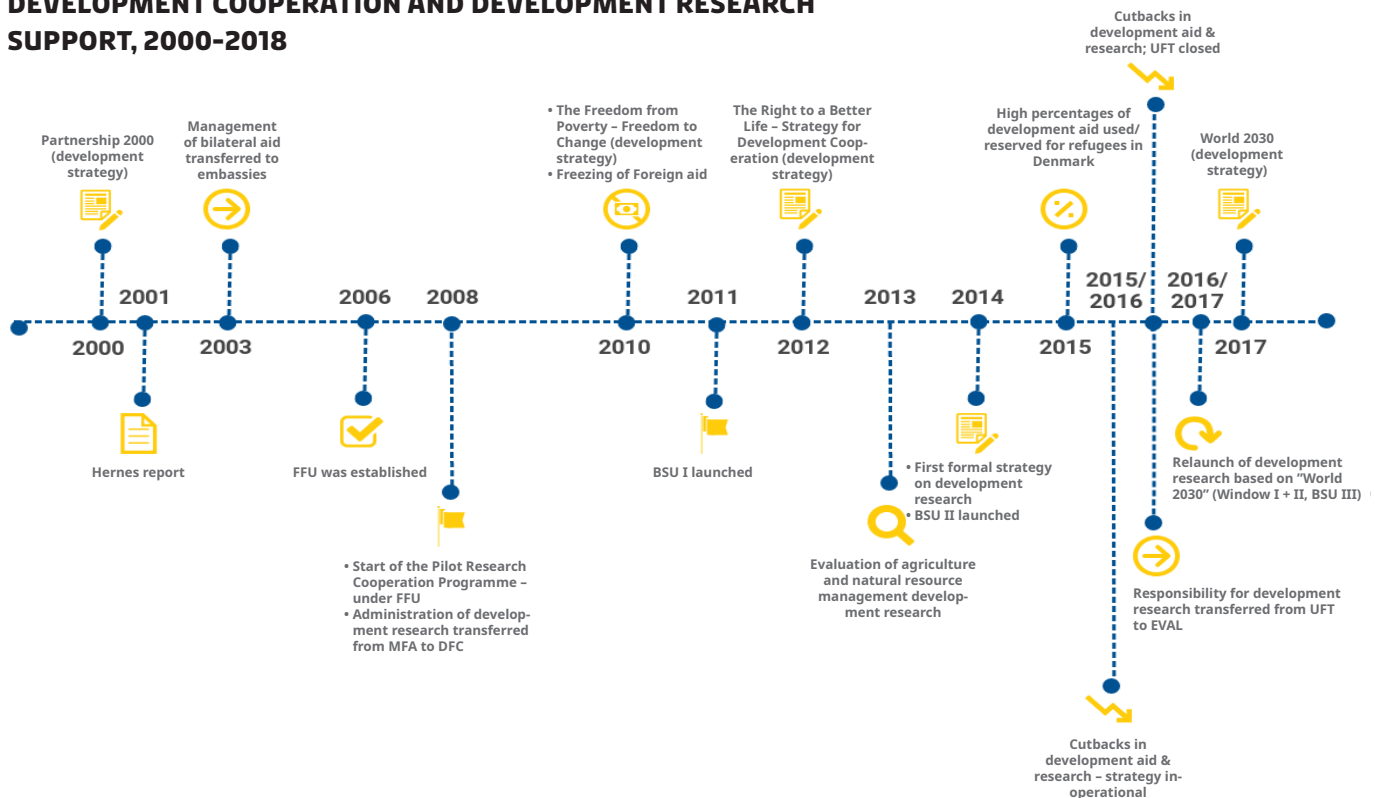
DEVELOPMENT COOPERATION AND DEVELOPMENT RESEARCH SUPPORT, 2000-2018

Partnership 2000 (development strategy)

Management of bilateral aid transferred to embassies

• The Freedom from Poverty – Freedom to Change (development strategy)
• Freezing of Foreign aid

The Right to a Better Life – Strategy for Development Cooperation (development strategy)

High percentages of development aid used/ reserved for refugees in Denmark

Cutbacks in development aid & research; UFT closed

World 2030 (development strategy)

2000
2001
2003
2006
2008
2010
2011
2012
2013
2014
2015
2015/ 2016
2016/ 2017
2017

Hernes report

FFU was established

• Start of the Pilot Research Cooperation Programme – under FFU
• Administration of development research transferred from MFA to DFC

BSU I launched

Evaluation of agriculture and natural resource management development research

• First formal strategy on development research
• BSU II launched

Cutbacks in development aid & research – strategy inoperational

Relaunch of development research based on "World 2030" (Window I + II, BSU III)

Responsibility for development research transferred from UFT to EVAL